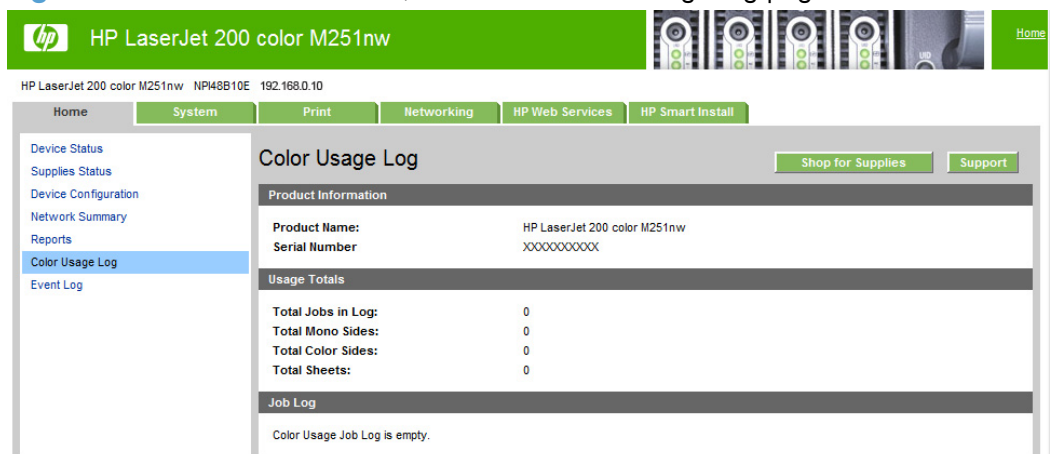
HP LaserJet 200 color M251nw

Home

HP LaserJet 200 color M251nw NPI48B10E 192.168.0.10

Home | System | Print | Networking | HP Web Services | HP Smart Install

Device Status
Supplies Status
Device Configuration
Network Summary
Reports
Color Usage Log
Event Log

Color Usage Log

Shop for Supplies Support

Product Information

| | |
|---|---|
| Product Name: | HP LaserJet 200 color M251nw |
| Serial Number | XXXXXXXXXX |

Usage Totals

| | |
|---|---|
| Total Jobs in Log: | 0 |
| Total Mono Sides: | 0 |
| Total Color Sides: | 0 |
| Total Sheets: | 0 |

Job Log

Color Usage Job Log is empty.